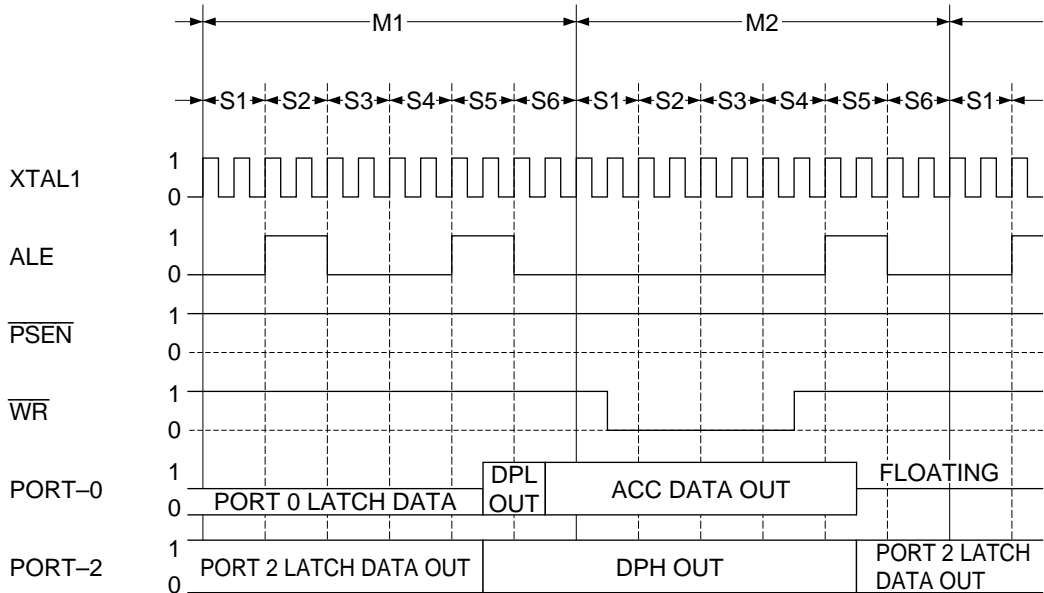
M1
M2
S1 S2 S3 S4 S5 S6 S1 S2 S3 S4 S5 S6 S1

XTAL1 1 0
ALE 1 0
$\overline{PSEN}$ 1 0
$\overline{WR}$ 1 0
PORT–0 1 0
PORT 0 LATCH DATA
DPL OUT
ACC DATA OUT
FLOATING
PORT–2 1 0
PORT 2 LATCH DATA OUT
DPH OUT
PORT 2 LATCH DATA OUT